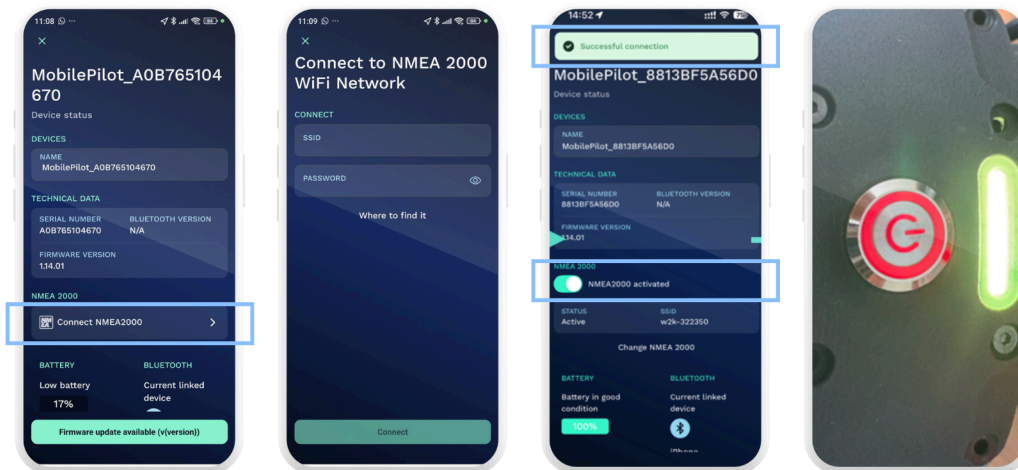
11:08

MobilePilot_A0B765104670
Device status

DEVICES
NAME
MobilePilot_A0B765104670

TECHNICAL DATA
SERIAL NUMBER
A0B765104670
BLUETOOTH VERSION
N/A
FIRMWARE VERSION
1.14.01

NMEA 2000
Connect NMEA2000

BATTERY
Low battery
17%
BLUETOOTH
Current linked device

Firmware update available (v(version))

11:09

Connect to NMEA 2000 WiFi Network

CONNECT
SSID
PASSWORD
Where to find it

Connect

14:52

Successful connection

MobilePilot_8813BF5A56D0
Device status

DEVICES
NAME
MobilePilot_8813BF5A56D0

TECHNICAL DATA
SERIAL NUMBER
8813BF5A56D0
BLUETOOTH VERSION
N/A
FIRMWARE VERSION
1.14.01

NMEA 2000
NMEA2000 activated

STATUS
Active
SSID
w2k-322350

Change NMEA 2000

BATTERY
Battery in good condition
100%
BLUETOOTH
Current linked device
iPhone